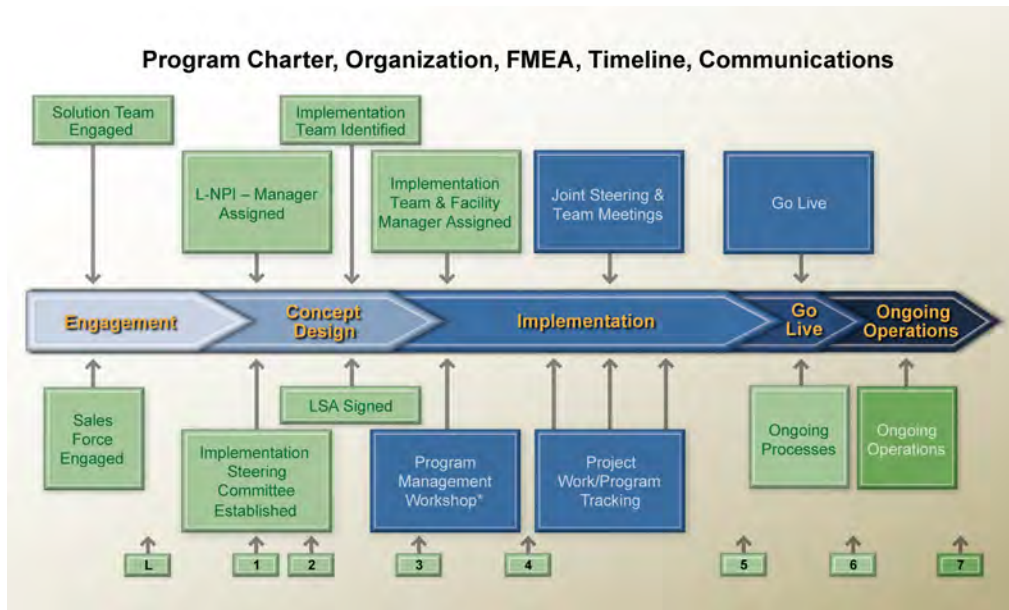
Program Charter, Organization, FMEA, Timeline, Communications

Solution Team Engaged

Implementation Team Identified

L-NPI – Manager Assigned

Implementation Team & Facility Manager Assigned

Joint Steering & Team Meetings

Go Live

Engagement

Concept Design

Implementation

Go Live

Ongoing Operations

Sales Force Engaged

LSA Signed

Implementation Steering Committee Established

Program Management Workshop*

Project Work/Program Tracking

Ongoing Processes

Ongoing Operations

L

1

2

3

4

5

6

7